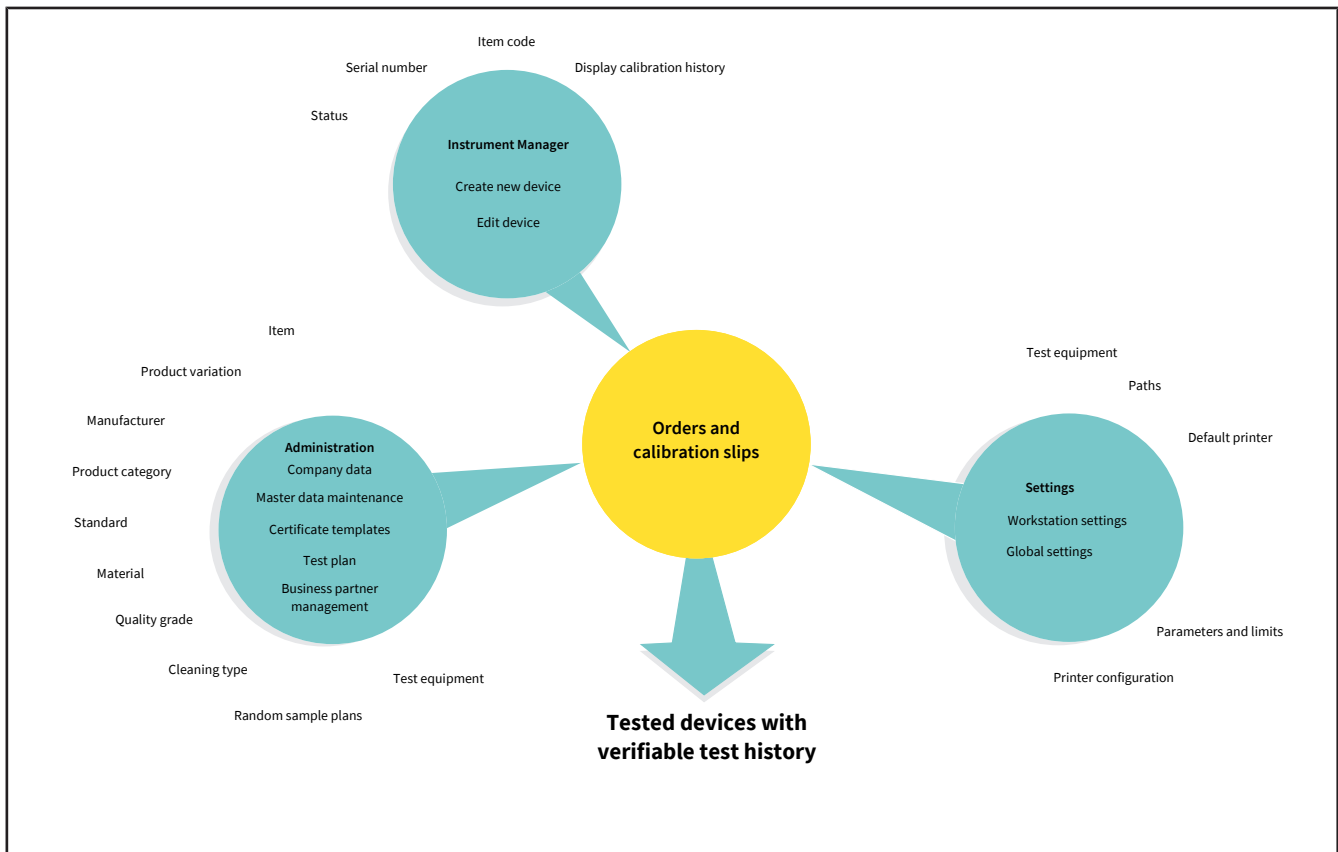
Item code

Serial number

Display calibration history

Status

Instrument Manager

Create new device

Edit device

Item

Product variation

Manufacturer

Product category

Standard

Material

Quality grade

Cleaning type

Random sample plans

Test equipment

Administration

Company data

Master data maintenance

Certificate templates

Test plan

Business partner management

Orders and calibration slips

Test equipment

Paths

Default printer

Settings

Workstation settings

Global settings

Parameters and limits

Printer configuration

Tested devices with verifiable test history